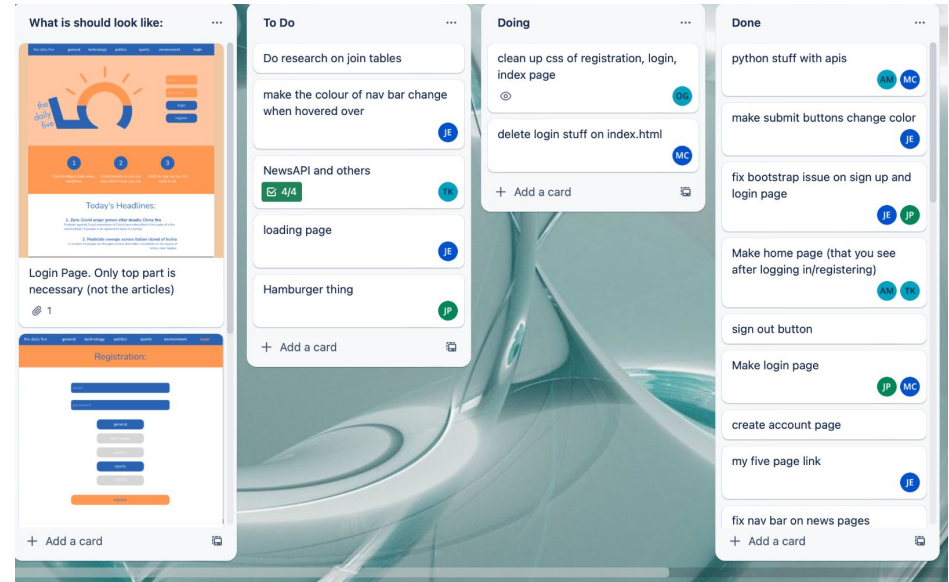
What is should look like: ···

the daily five general technology politics sports environment login

the daily five

Today's Headlines:

1. Zero Covid anger grows after deadly China fire

2. Mudslide ravages across Italian island of Ischia

Login Page. Only top part is necessary (not the articles)

1

the daily five general technology politics sports environment login

Registration:

general

sports

register

+ Add a card

To Do ···

Do research on join tables

make the colour of nav bar change when hovered over

JE

NewsAPI and others

4/4

TK

loading page

JE

Hamburger thing

JP

+ Add a card

Doing ···

clean up css of registration, login, index page

OG

delete login stuff on index.html

MC

+ Add a card

Done ···

python stuff with apis

AM MC

make submit buttons change color

JE

fix bootstrap issue on sign up and login page

JE JP

Make home page (that you see after logging in/registering)

AM TK

sign out button

Make login page

JP MC

create account page

my five page link

JE

fix nav bar on news pages

+ Add a card